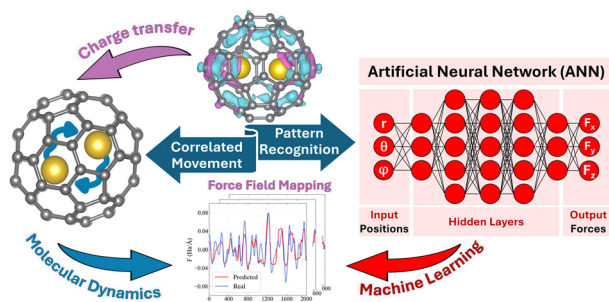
Charge transfer

Artificial Neural Network (ANN)

Correlated Movement

Pattern Recognition

Force Field Mapping

r
θ
φ

$F_x$
$F_y$
$F_z$

Input Positions

Hidden Layers

Output Forces

0.08
0.04
0.00
-0.04
-0.08

F (Ha/Å)

Predicted
Real

0 400 800 1200 1600 2000

2000

Molecular Dynamics

Machine Learning